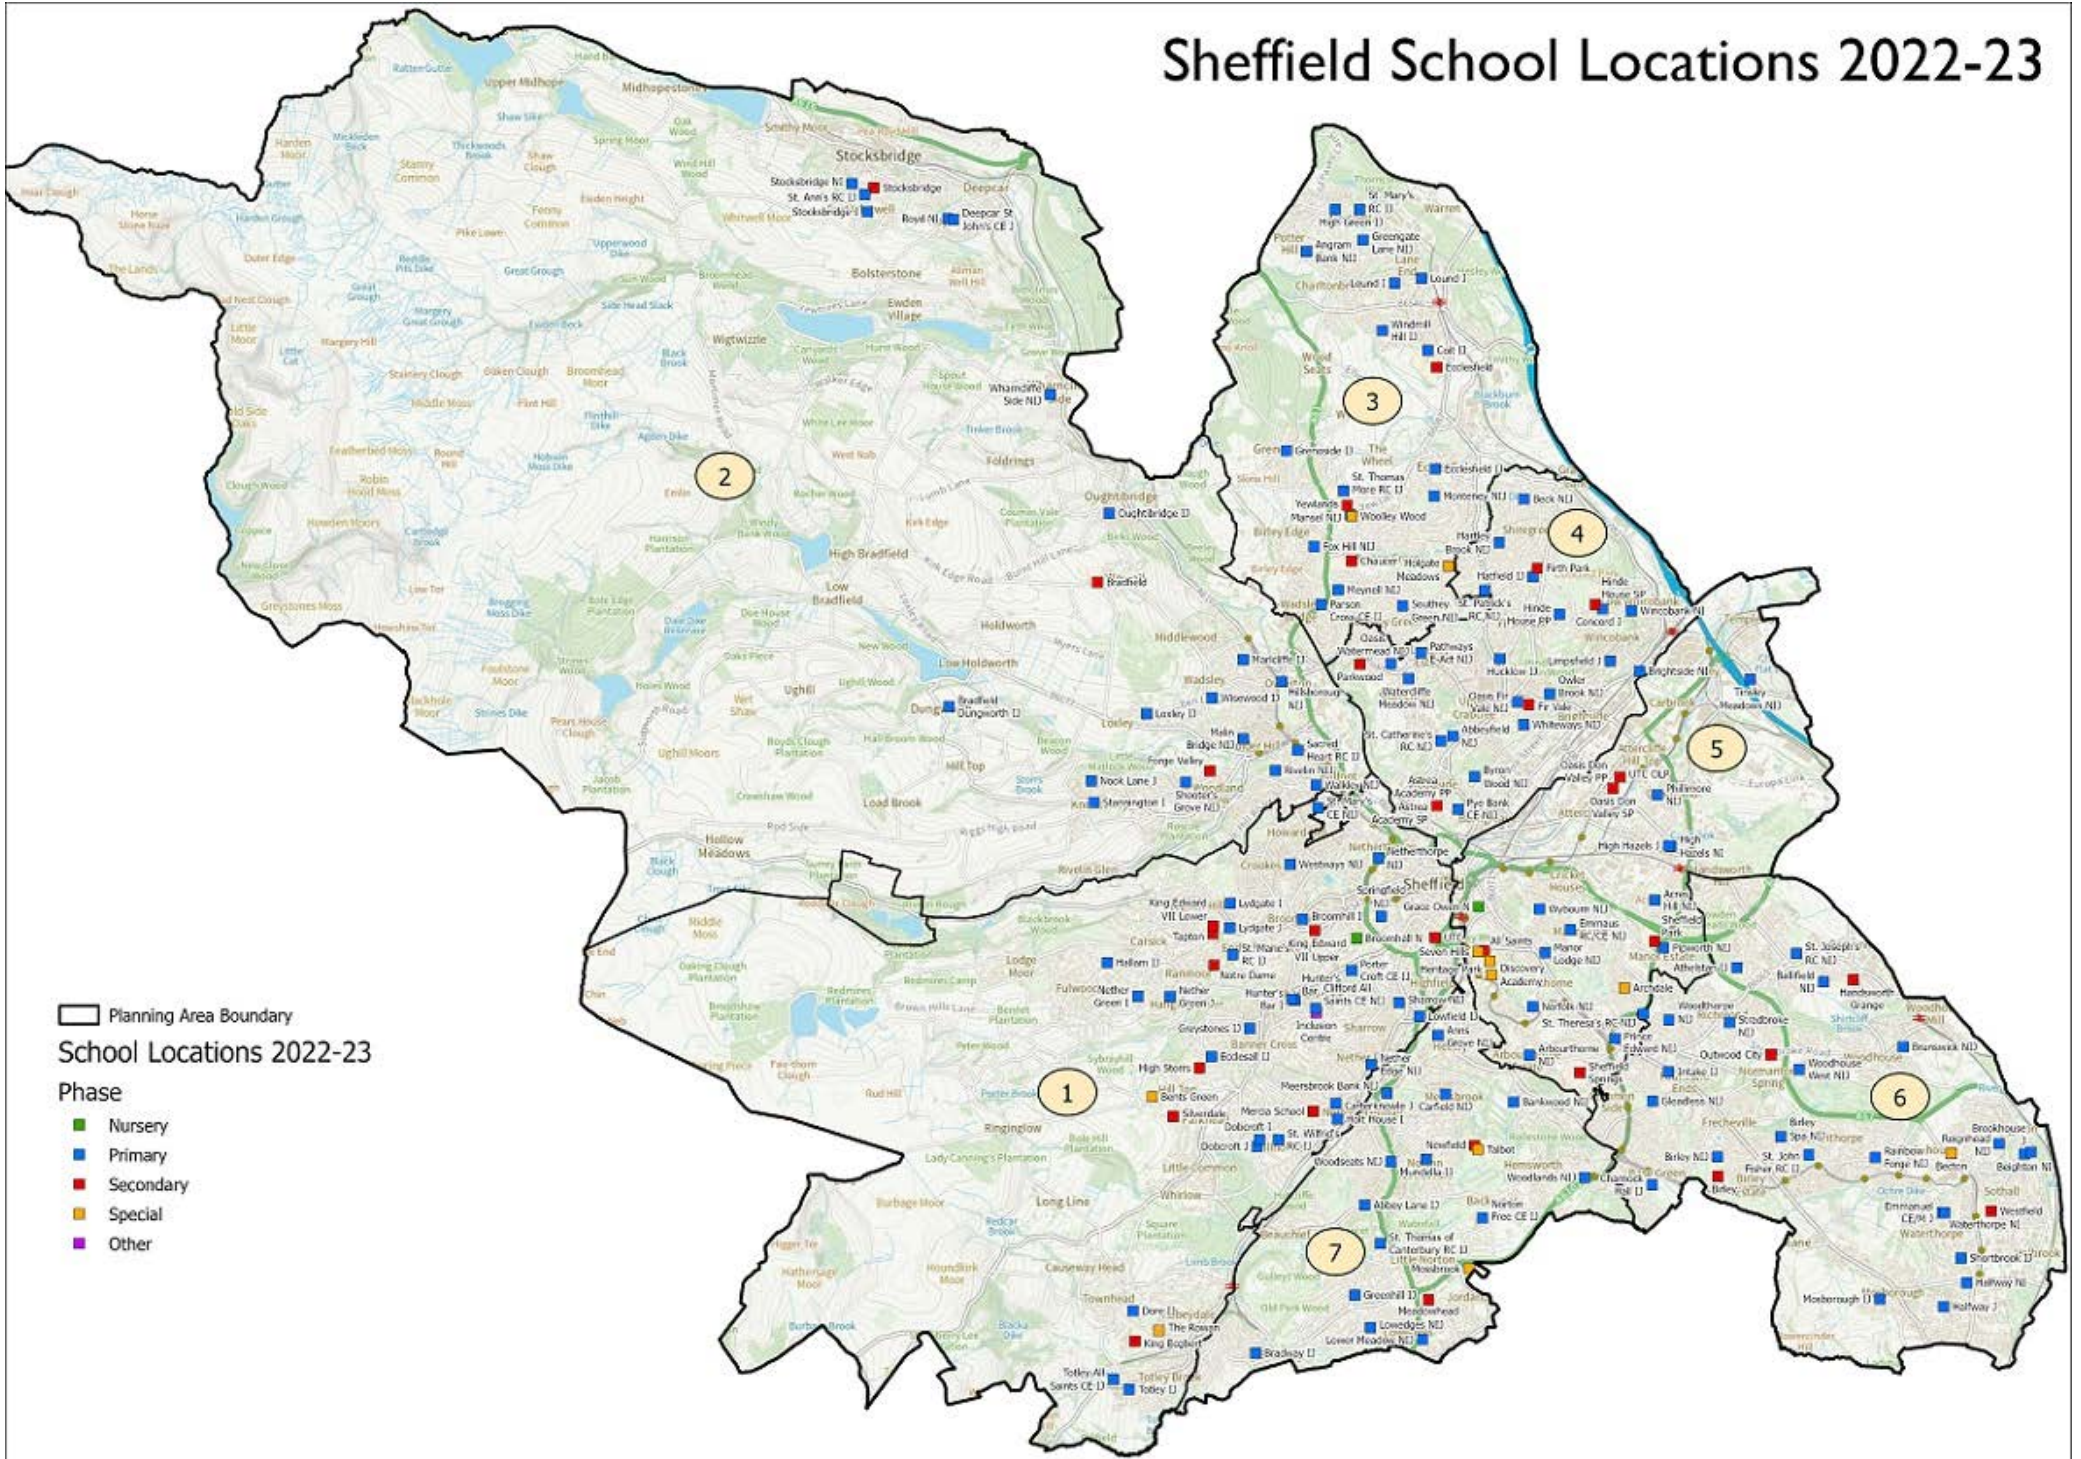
Sheffield School Locations 2022-23

Stocksbridge

Stocksbridge NI
Stocksbridge
St. Ann's RC IJ
Stocksbridge J
Royd NIJ
Deepcar St John's CE J

Bolsterstone

Ewden Village

Wigtwizzle

High Bradfield

Low Bradfield

Bradfield

Oughtibridge
Oughtibridge IJ

Whamcliffe Side NIJ

Bradfield Dungworth IJ

Dungworth

Holdworth

Loxley

Loxley IJ

Nook Lane J
Stannington I

Forge Valley

Hillsborough

Wisewood IJ

Malin Bridge NIJ

Marlcliffe IJ

Sacred Heart RC IJ

Rivelin NIJ

Walkley NIJ

St. Mary's CE NIJ

Shooter's Grove NIJ

1

2

3

4

5

6

7

St. Mary's RC IJ

High Green IJ

Greengate Lane NIJ

Angram Bank NIJ

Lound I

Lound J

Windmill Hill IJ

Coit IJ

Ecclesfield

Greenside IJ

Ecclesfield IJ

St. Thomas More RC IJ

Monteney NIJ

Beck NIJ

Yewlands

Mansel NIJ

Woolley Wood

Fox Hill NIJ

Hatfield IJ

Firth Park

Chaucer

Holgate Meadows

Meynell NIJ

Parson Cross CE IJ

Southey Green NIJ

St. Patrick's RC NIJ

Hinde House PP

Hinde House SP

Concord J

Wincobank NIJ

Oasis Watermead NIJ

Pathways E-ACT NIJ

Parkwood

Limpsfield J

Hucklow IJ

Owler Brook NIJ

Waterdiffe Meadow NIJ

Oasis Fir Vale NIJ

Fir Vale

Whiteways NIJ

Brightside NIJ

Tinsley Meadows NIJ

St. Catherine's RC NIJ

Abbeyfield NIJ

Byron Wood NIJ

Oasis Don Valley PP

UTC OLP

Phillimore NIJ

Oasis Don Valley SP

Astrea Academy PP

Astrea

Pye Bank CE NIJ

Academy SP

Netherthorpe NIJ

Westways NIJ

Springfield NIJ

Sheffield

Grace Owen N

High Hazels J

High Hazels NI

Arbourthorne

King Edward VII Lower

Lydgate I

Lydgate J

Broomhill I

Tapton

St. Marie's RC IJ

King Edward VII Upper

Broomhall N

UTC

Seven Hills

All Saints

Heritage Park

Discovery Academy

Porter Croft CE IJ

Hunter's Bar J

Hunter's Bar I

Clifford All Saints CE NIJ

Sharrow NIJ

Inclusion Centre

Lowfield IJ

Anns Grove NIJ

Hallam IJ

Notre Dame

Nether Green I

Nether Green J

Greystones IJ

Ecclesall IJ

High Storrs

Bents Green

Silverdale

Dobcroft I

Dobcroft J

St. Wilfrid's RC IJ

Mercia School

Meersbrook Bank NIJ

Carterknowle J

Holt House I

Carfield NIJ

Nether Edge NIJ

Beechwood NIJ

Newfield

Talbot

Norton Hundella IJ

Woodlands NIJ

Charnock Hall IJ

Abbey Lane IJ

Norton Free CE IJ

St. Thomas of Canterbury RC IJ

Mossbrook

Greenhill IJ

Meadowhead

Lowedges NIJ

Lower Meadow NIJ

Bradway IJ

Dore IJ

The Rowan

King Ecgbert

Totley All Saints CE IJ

Totley IJ

Wybourn NIJ

Emmaus RC/CE NIJ

Manor Lodge NIJ

Arbourthorne CE NIJ

Sheffield Park

Prince Edward NIJ

Sheffield Springs

Norfolk NIJ

St. Theresa's RC NIJ

Arbourthorne NIJ

Pipworth NIJ

Athelstan IJ

Archdale

Woodthorpe NIJ

Stradbroke NIJ

Intake IJ

Outwood City

Woodhouse West NIJ

Glendless NIJ

Birley Spa NIJ

Birley NIJ

Birley

St. John Fisher RC IJ

St. Joseph's RC NIJ

Ballifield NIJ

Handsworth Grange

Brunswick NIJ

Rainbow Forge NIJ

Beecton

Brookhouse J

Reignhead NIJ

Beighton NI

Emmanuel CE/M J

Westfield

Waterthorpe NI

Shortbrook IJ

Halfway NI

Halfway J

Mosborough IJ

Planning Area Boundary

School Locations 2022-23

Phase

Nursery

Primary

Secondary

Special

Other